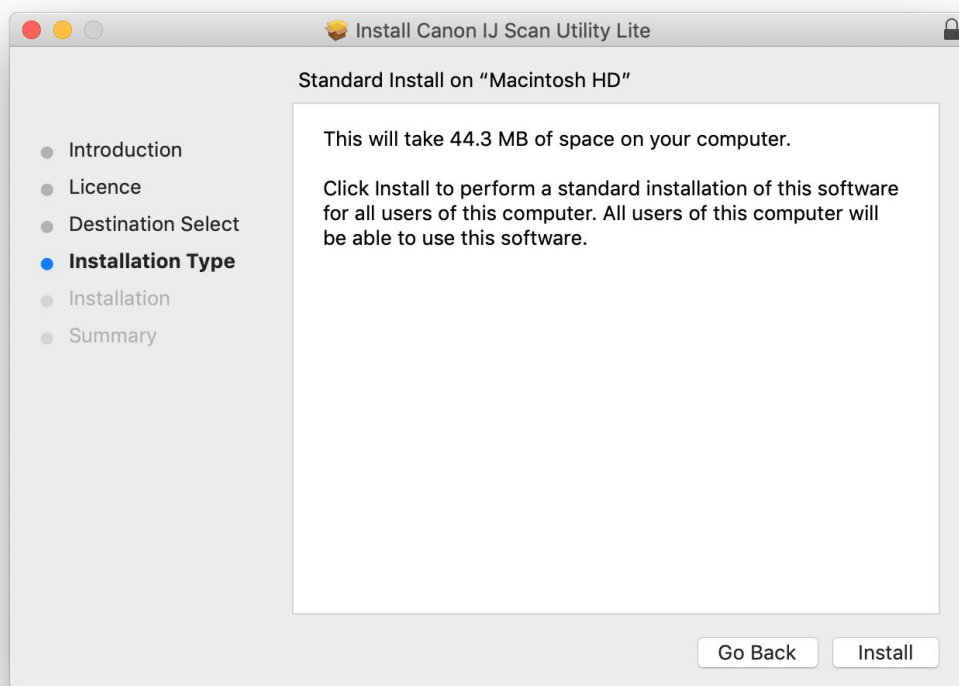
Install Canon IJ Scan Utility Lite

Standard Install on “Macintosh HD”

Introduction
Licence
Destination Select
Installation Type
Installation
Summary

This will take 44.3 MB of space on your computer.

Click Install to perform a standard installation of this software for all users of this computer. All users of this computer will be able to use this software.

Go Back
Install